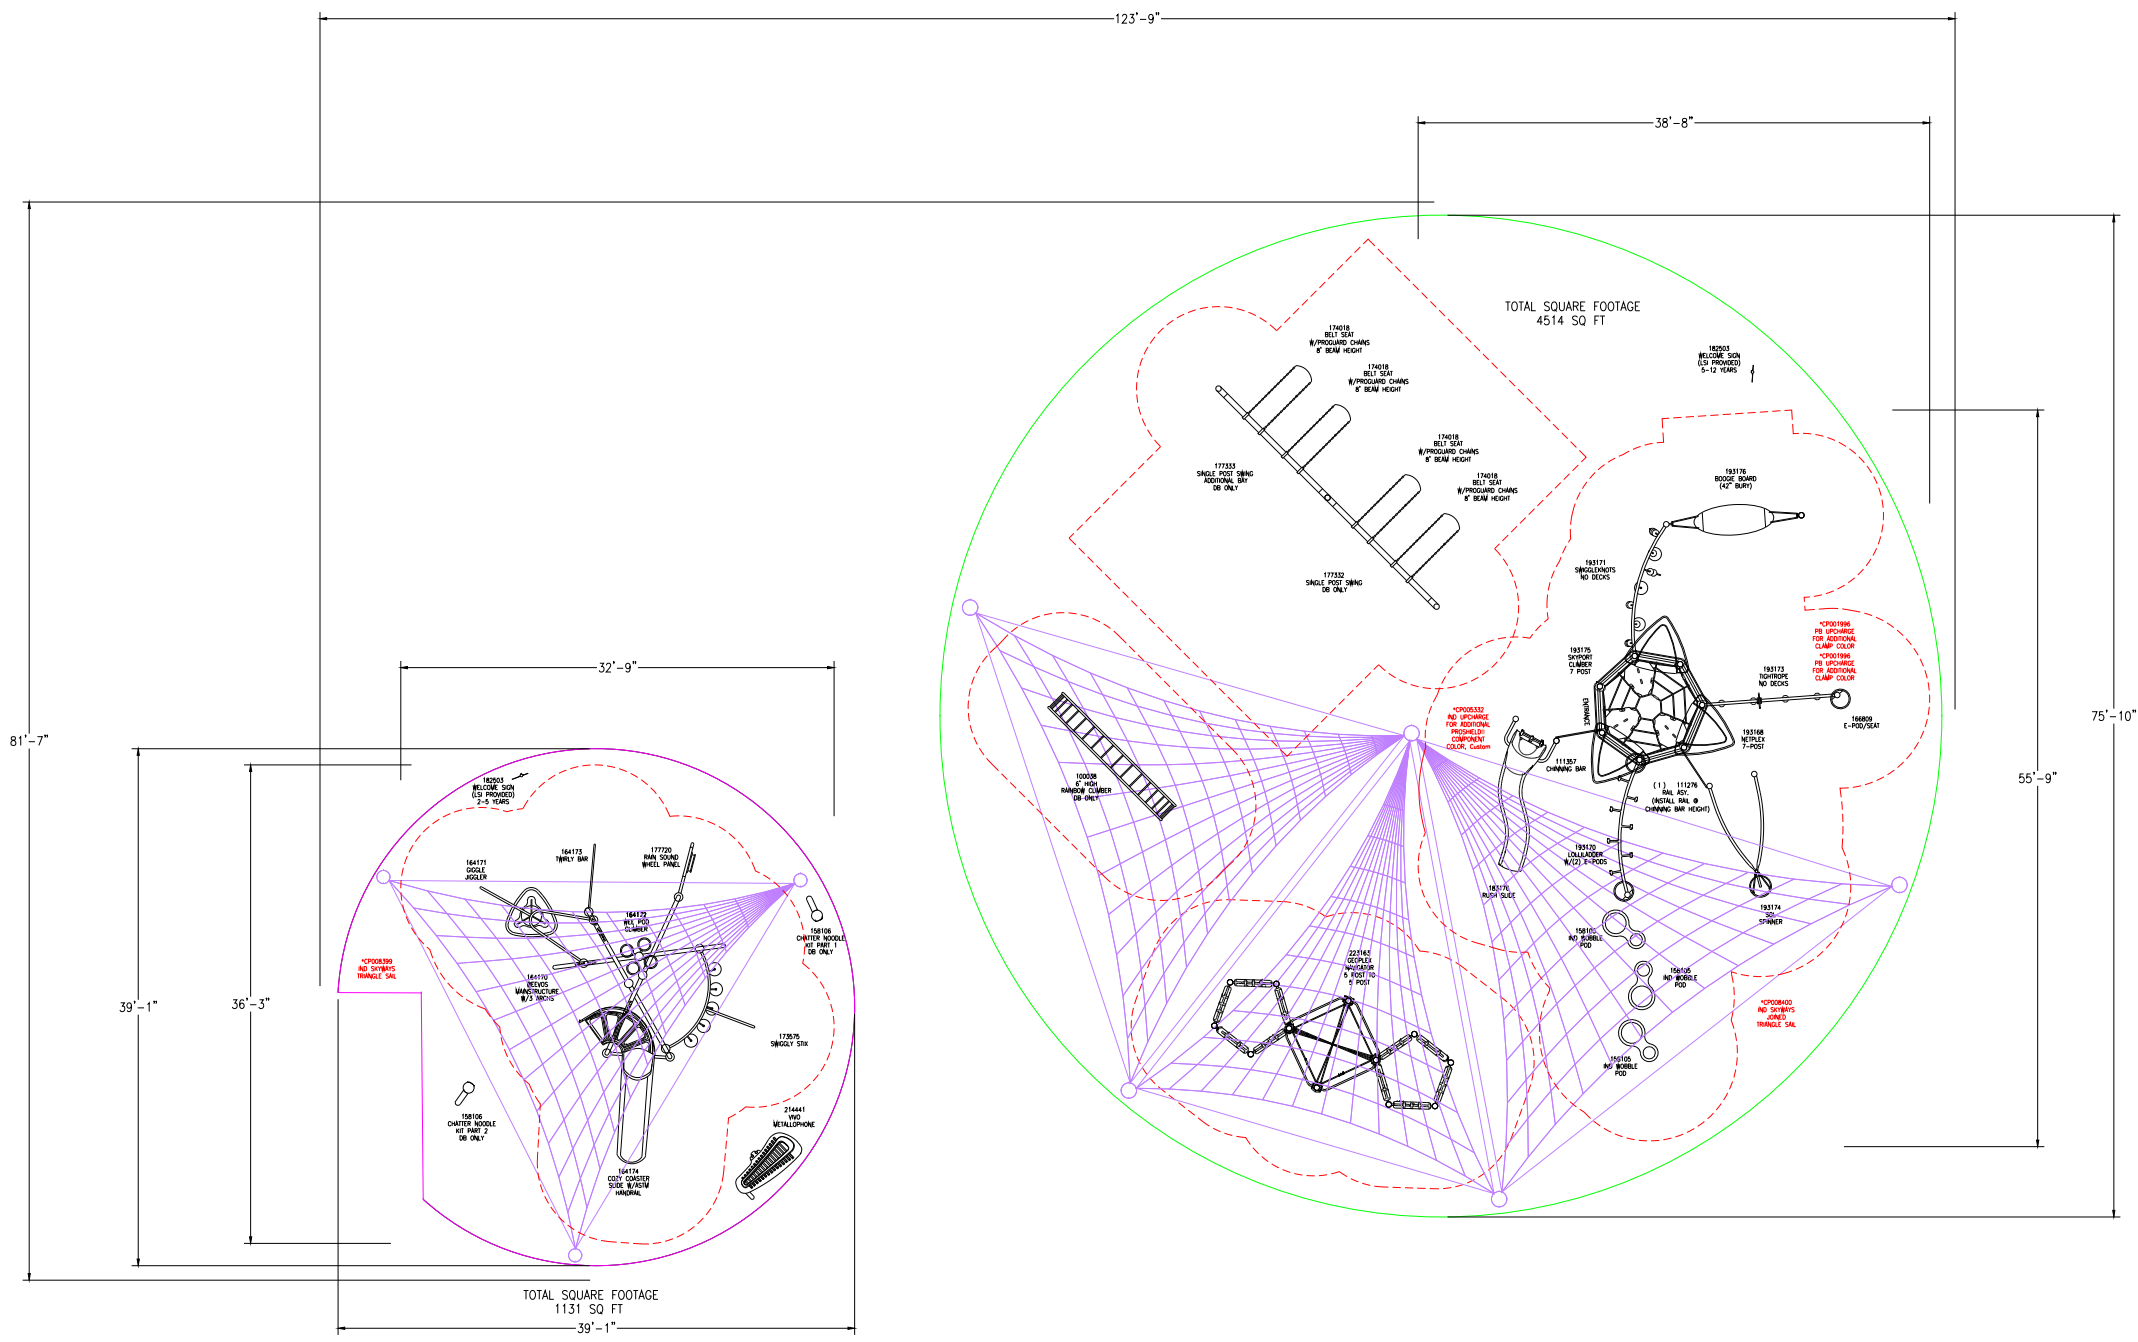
123'-9"

38'-8"

81'-7"

75'-10"

55'-9"

32'-9"

39'-1"

36'-3"

39'-1"

TOTAL SQUARE FOOTAGE
4514 SQ FT

174018
BELT SEAT
W/PROGUARD CHAINS
8' BEAM HEIGHT

174018
BELT SEAT
W/PROGUARD CHAINS
8' BEAM HEIGHT

174018
BELT SEAT
W/PROGUARD CHAINS
8' BEAM HEIGHT

174018
BELT SEAT
W/PROGUARD CHAINS
8' BEAM HEIGHT

177333
SINGLE POST SWING
ADDITIONAL BAY
DB ONLY

177332
SINGLE POST SWING
DB ONLY

182503
WELCOME SIGN
(LSI PROVIDED)
5-12 YEARS

193176
BOOGIE BOARD
(42" BURY)

193171
SNIGGLEKNOTS
NO DECKS

193175
SKYPORT
CLIMBER
7 POST

ENTRANCE

*CP001996
PB UPCHARGE
FOR ADDITIONAL
CLAMP COLOR

*CP001996
PB UPCHARGE
FOR ADDITIONAL
CLAMP COLOR

193173
TIGHTROPE
NO DECKS

166809
E-POD/SEAT

193168
NETPLEX
7-POST

*CP005332
IND UPCHARGE
FOR ADDITIONAL
PROSHIELD
COMPONENT
COLOR, Custom

111357
CHINNING BAR

(1) 111276
RAIL ASY.
(INSTALL RAIL @
CHINNING BAR HEIGHT)

100038
6' HIGH
RAINBOW CLIMBER
DB ONLY

193170
LOLLILADDER
W/(2) E-PODS

183170
RUSH SLIDE

193174
SOL
SPINNER

158105
IND WOBBLE
POD

158105
IND WOBBLE
POD

158105
IND WOBBLE
POD

223163
GEOPLEX
NAVIGATOR
6 POST TO
5 POST

*CP008400
IND SKYWAYS
JOINED
TRIANGLE SAIL

182503
WELCOME SIGN
(LSI PROVIDED)
2-5 YEARS

164173
TWIRLY BAR

177720
RAIN SOUND
WHEEL PANEL

164171
GIGGLE
JIGGLER

164172
WIK POD
CLIMBER

158106
CHATTER NOODLE
KIT PART 1
DB ONLY

*CP008399
IND SKYWAYS
TRIANGLE SAIL

164170
WEEVOS
MAINSTRUCTURE
W/3 ARCHS

173575
SWIGGLY STIX

158106
CHATTER NOODLE
KIT PART 2
DB ONLY

214441
VIVO
METALLOPHONE

164174
COZY COASTER
SLIDE W/ASTM
HANDRAIL

TOTAL SQUARE FOOTAGE
1131 SQ FT